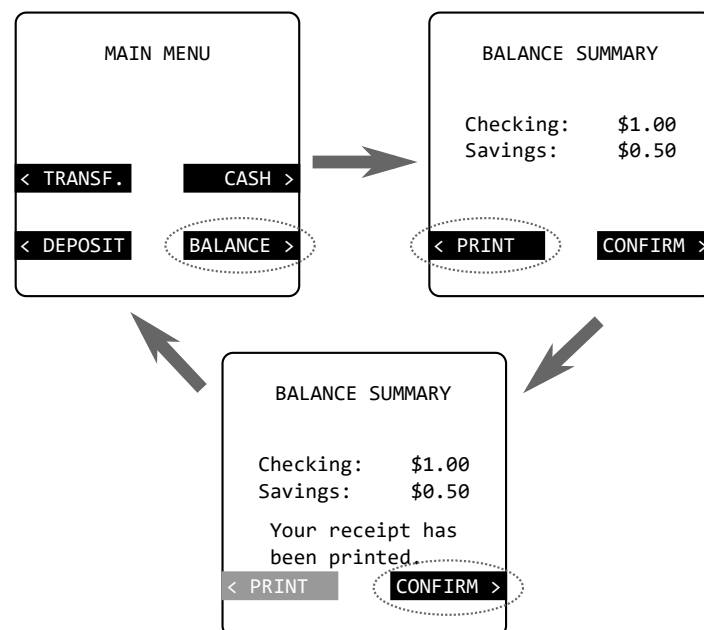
MAIN MENU

< TRANSF.
CASH >
< DEPOSIT
BALANCE >

BALANCE SUMMARY

Checking: $1.00
Savings: $0.50

< PRINT
CONFIRM >

BALANCE SUMMARY

Checking: $1.00
Savings: $0.50

Your receipt has been printed.

< PRINT
CONFIRM >